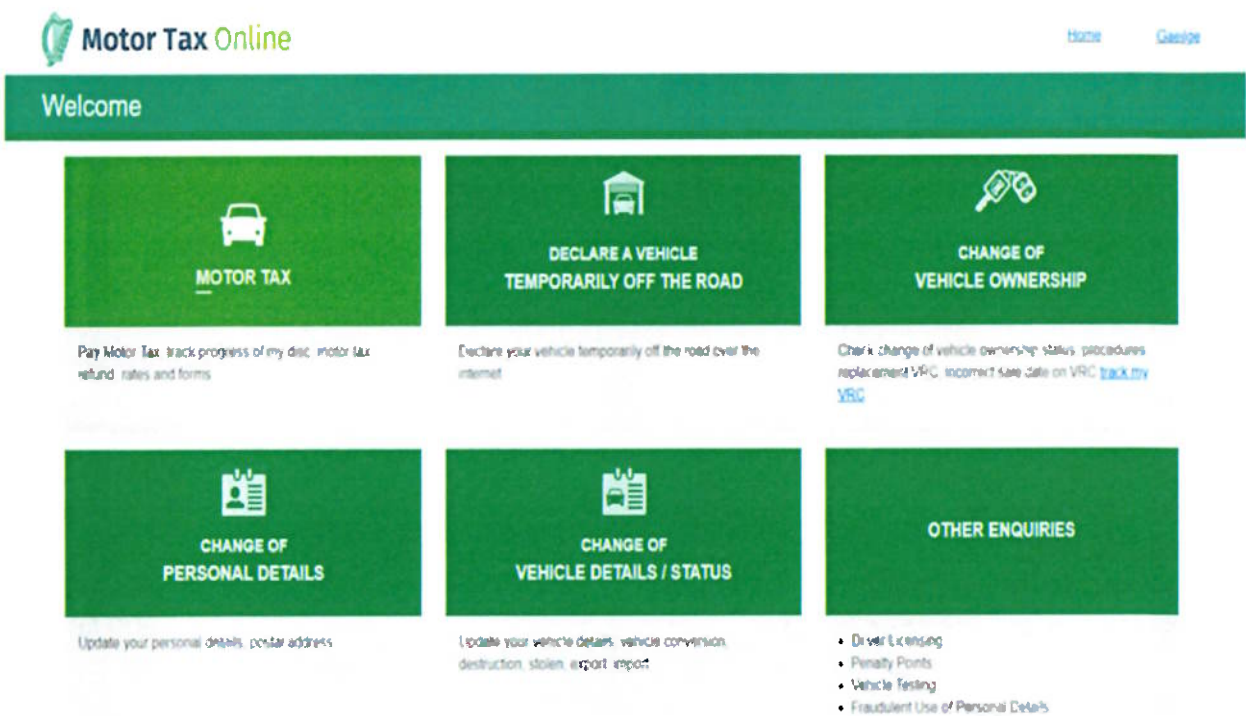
Motor Tax Online

Home

Gaeilge

Welcome

MOTOR TAX

Pay Motor Tax, track progress of my disc, motor tax refund, rates and forms

DECLARE A VEHICLE TEMPORARILY OFF THE ROAD

Declare your vehicle temporarily off the road over the internet

CHANGE OF VEHICLE OWNERSHIP

Check change of vehicle ownership status, procedures replacement VRC, incorrect sale date on VRC track my VRC

CHANGE OF PERSONAL DETAILS

Update your personal details, postal address

CHANGE OF VEHICLE DETAILS / STATUS

Update your vehicle details, vehicle conversion, destruction, stolen, export, import

OTHER ENQUIRIES

- Driver Licensing
- Penalty Points
- Vehicle Testing
- Fraudulent Use of Personal Details